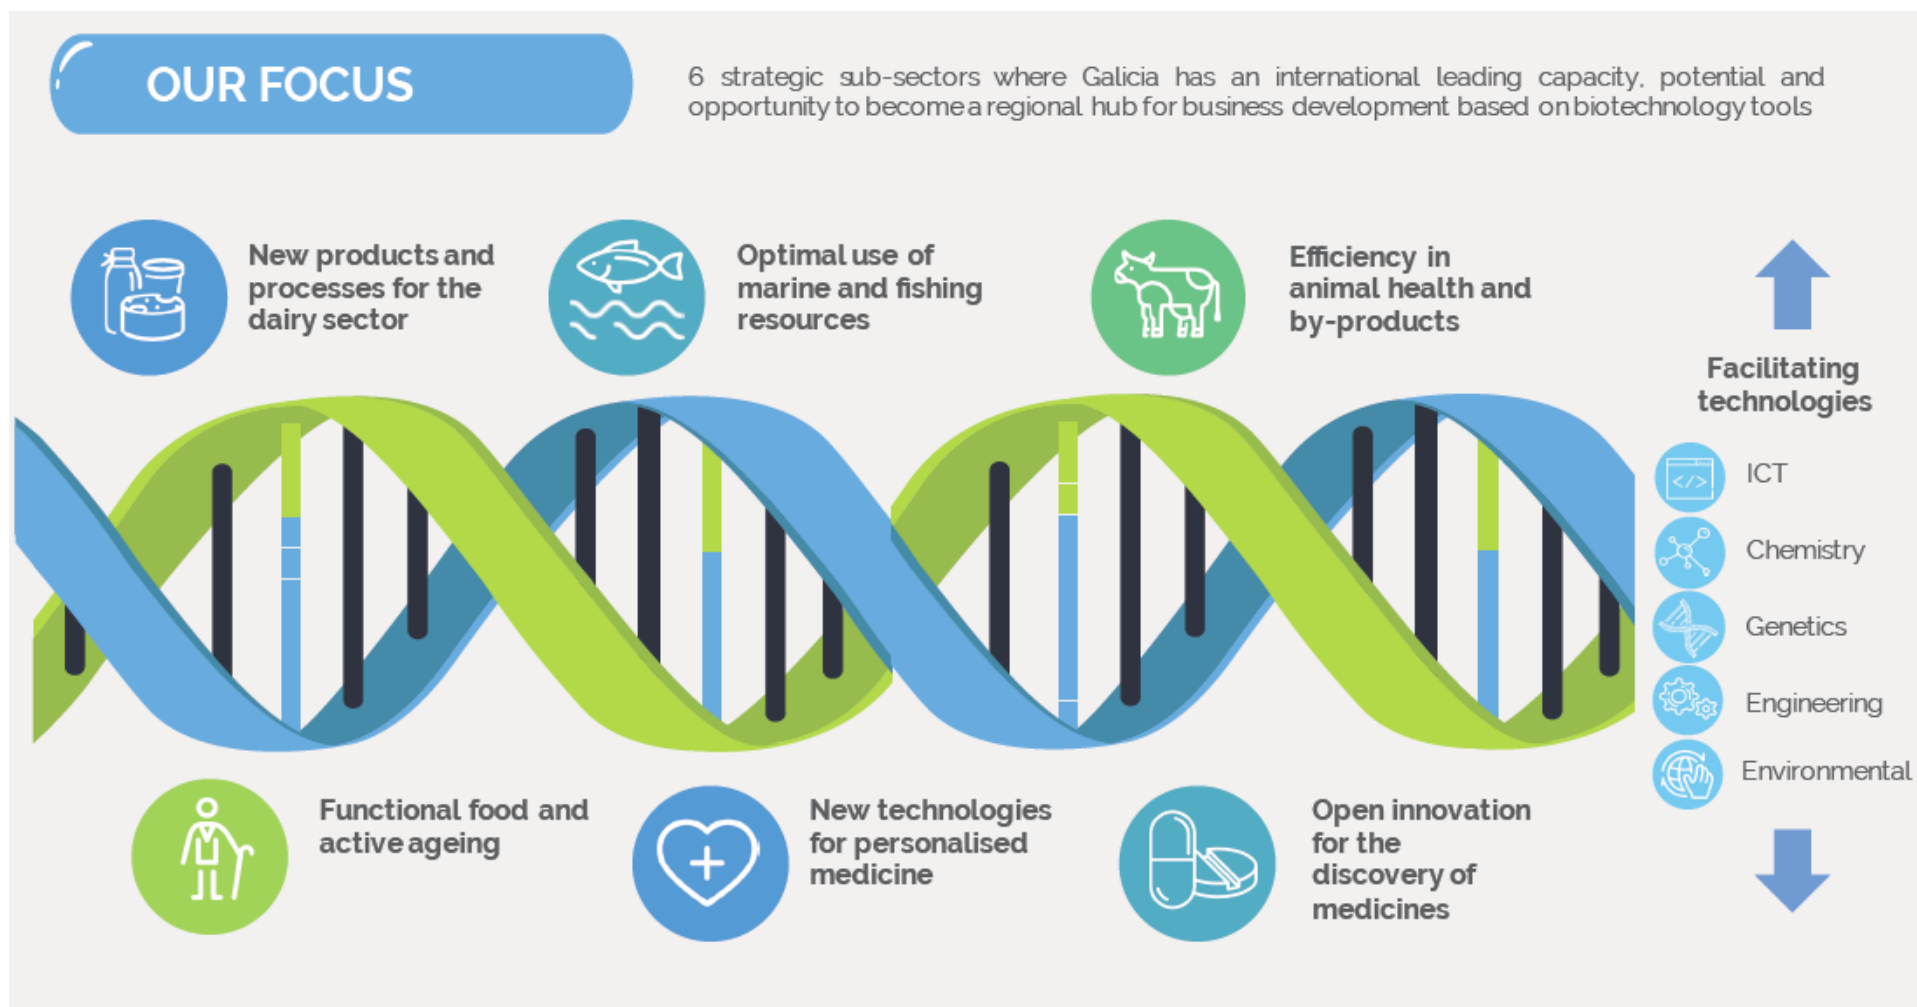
OUR FOCUS

6 strategic sub-sectors where Galicia has an international leading capacity, potential and opportunity to become a regional hub for business development based on biotechnology tools

New products and processes for the dairy sector

Optimal use of marine and fishing resources

Efficiency in animal health and by-products

Facilitating technologies

ICT

Chemistry

Genetics

Engineering

Environmental

Functional food and active ageing

New technologies for personalised medicine

Open innovation for the discovery of medicines